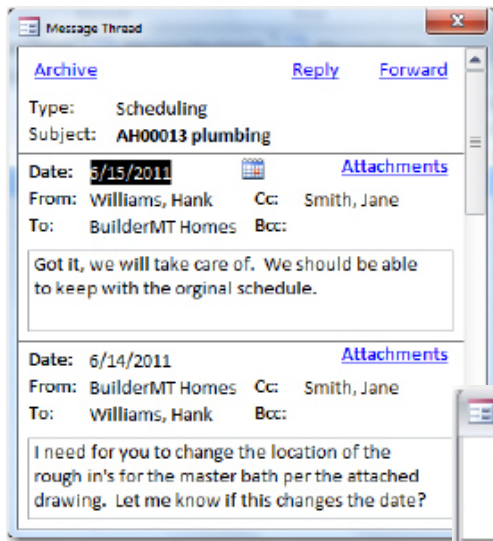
Message Thread

Archive Reply Forward

Type: Scheduling
Subject: AH00013 plumbing

Date: 6/15/2011 Attachments
From: Williams, Hank Cc: Smith, Jane
To: BuilderMT Homes Bcc:

Got it, we will take care of. We should be able to keep with the orginal schedule.

Date: 6/14/2011 Attachments
From: BuilderMT Homes Cc: Smith, Jane
To: Williams, Hank Bcc:

I need for you to change the location of the rough in's for the master bath per the attached drawing. Let me know if this changes the date?